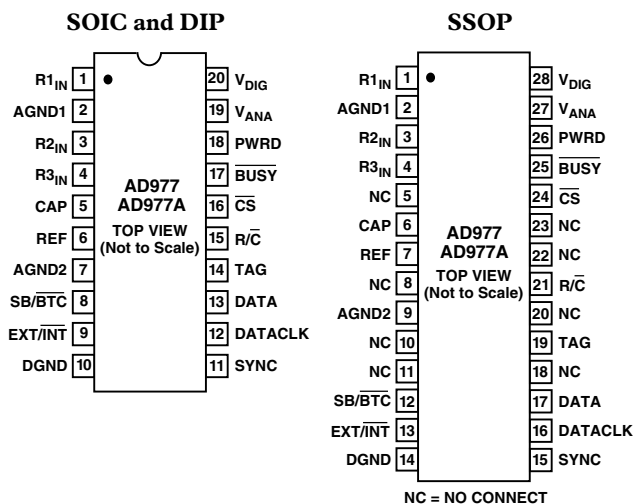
SOIC and DIP

SSOP

$R1_{IN}$ 1
AGND1 2
$R2_{IN}$ 3
$R3_{IN}$ 4
CAP 5
REF 6
AGND2 7
SB/$\overline{BTC}$ 8
EXT/$\overline{INT}$ 9
DGND 10

AD977
AD977A
TOP VIEW
(Not to Scale)

20 $V_{DIG}$
19 $V_{ANA}$
18 PWRD
17 $\overline{BUSY}$
16 $\overline{CS}$
15 R/$\overline{C}$
14 TAG
13 DATA
12 DATACLK
11 SYNC

$R1_{IN}$ 1
AGND1 2
$R2_{IN}$ 3
$R3_{IN}$ 4
NC 5
CAP 6
REF 7
NC 8
AGND2 9
NC 10
NC 11
SB/$\overline{BTC}$ 12
EXT/$\overline{INT}$ 13
DGND 14

AD977
AD977A
TOP VIEW
(Not to Scale)

28 $V_{DIG}$
27 $V_{ANA}$
26 PWRD
25 $\overline{BUSY}$
24 $\overline{CS}$
23 NC
22 NC
21 R/$\overline{C}$
20 NC
19 TAG
18 NC
17 DATA
16 DATACLK
15 SYNC

NC = NO CONNECT